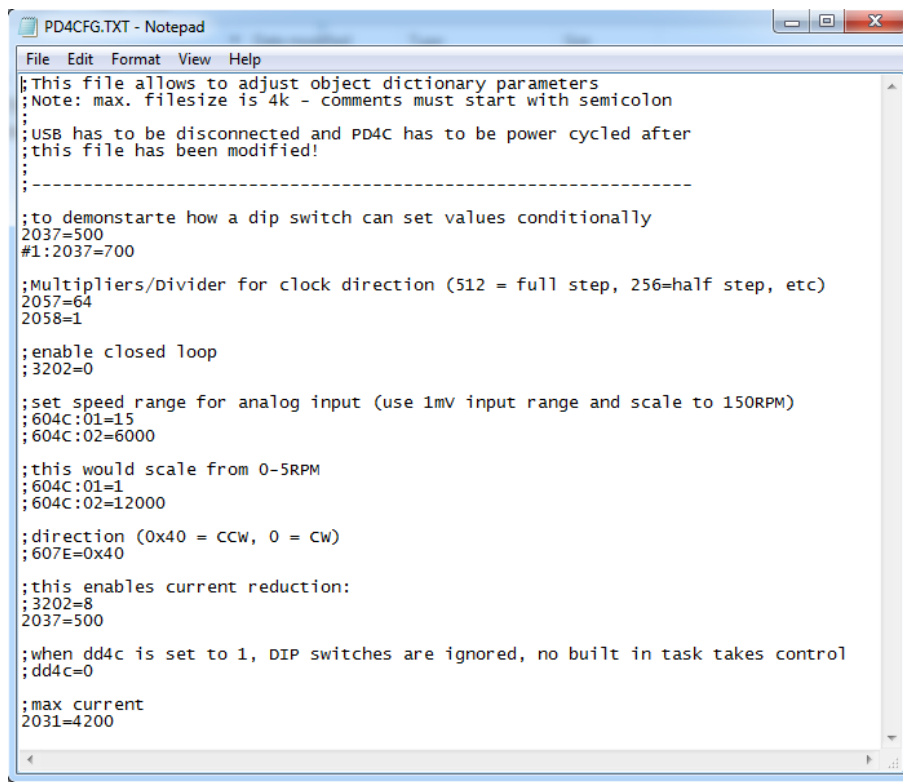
PD4CFG.TXT - Notepad

File Edit Format View Help

;This file allows to adjust object dictionary parameters
;Note: max. filesize is 4k - comments must start with semicolon
;
;USB has to be disconnected and PD4C has to be power cycled after
;this file has been modified!
;
;-------------------------------------------------------------

;to demonstarte how a dip switch can set values conditionally
2037=500
#1:2037=700

;Multipliers/Divider for clock direction (512 = full step, 256=half step, etc)
2057=64
2058=1

;enable closed loop
;3202=0

;set speed range for analog input (use 1mV input range and scale to 150RPM)
;604C:01=15
;604C:02=6000

;this would scale from 0-5RPM
;604C:01=1
;604C:02=12000

;direction (0x40 = CCW, 0 = CW)
;607E=0x40

;this enables current reduction:
;3202=8
2037=500

;when dd4c is set to 1, DIP switches are ignored, no built in task takes control
;dd4c=0

;max current
2031=4200